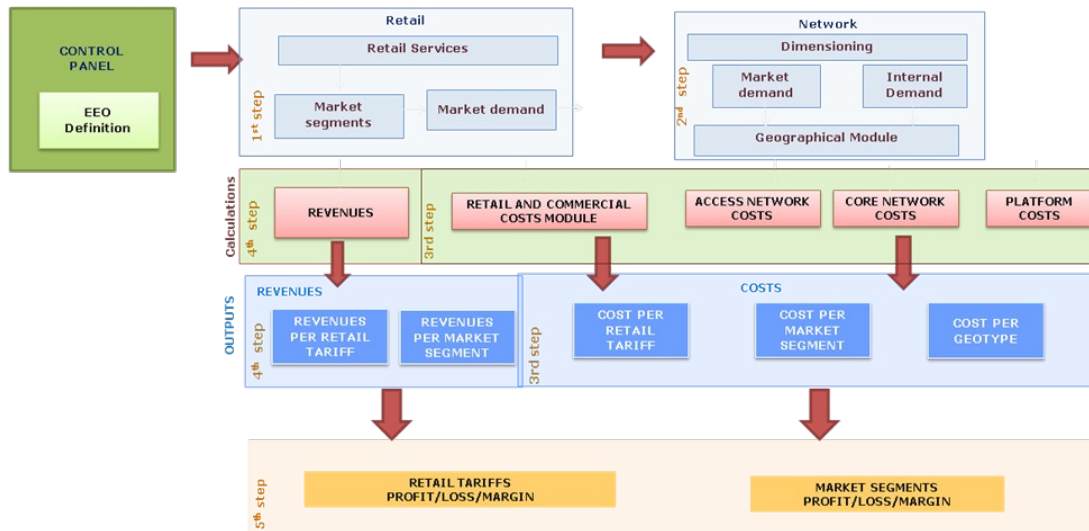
CONTROL PANEL

EEO Definition

Retail

Retail Services

1st step

Market segments

Market demand

Network

Dimensioning

2nd step

Market demand

Internal Demand

Geographical Module

Calculations

4th step

REVENUES

3rd step

RETAIL AND COMMERCIAL COSTS MODULE

ACCESS NETWORK COSTS

CORE NETWORK COSTS

PLATFORM COSTS

OUTPUTS

REVENUES

4th step

REVENUES PER RETAIL TARIFF

REVENUES PER MARKET SEGMENT

COSTS

3rd step

COST PER RETAIL TARIFF

COST PER MARKET SEGMENT

COST PER GEOTYPE

5th step

RETAIL TARIFFS PROFIT/LOSS/MARGIN

MARKET SEGMENTS PROFIT/LOSS/MARGIN